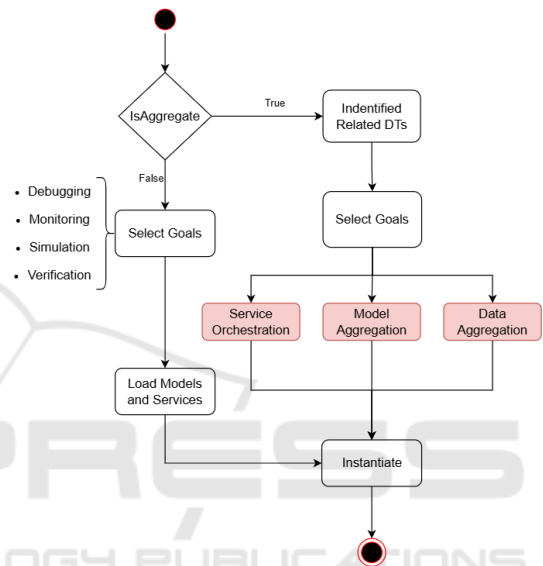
IsAggregate

True

Indentified Related DTs

False

- Debugging
- Monitoring
- Simulation
- Verification

Select Goals

Select Goals

Service Orchestration

Model Aggregation

Data Aggregation

Load Models and Services

Instantiate